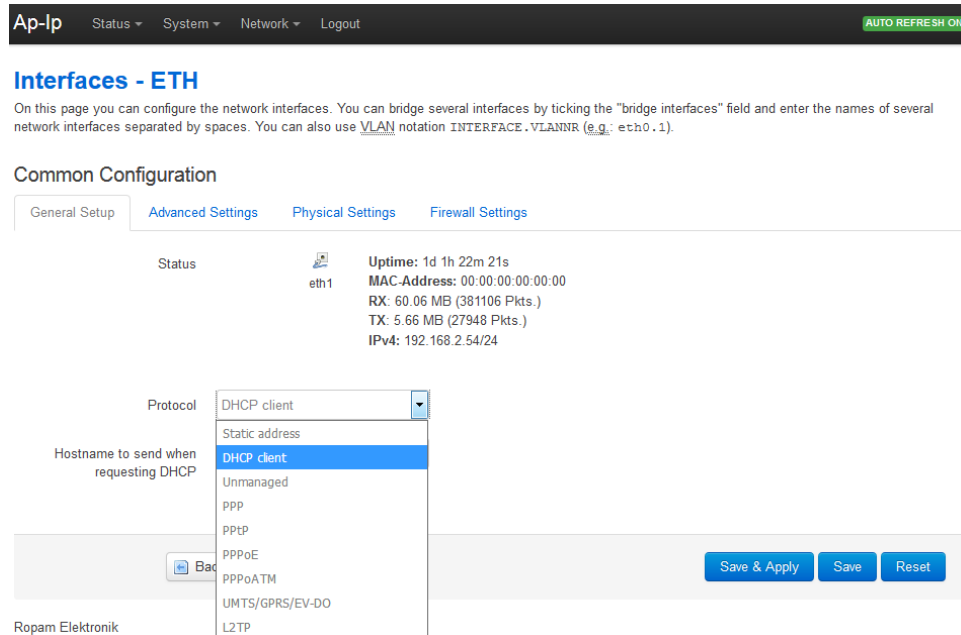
Ap-Ip Status System Network Logout AUTO REFRESH ON

Interfaces - ETH

On this page you can configure the network interfaces. You can bridge several interfaces by ticking the "bridge interfaces" field and enter the names of several network interfaces separated by spaces. You can also use VLAN notation INTERFACE.VLANNR (e.g.: eth0.1).

Common Configuration

General Setup Advanced Settings Physical Settings Firewall Settings

Status

eth1

Uptime: 1d 1h 22m 21s
MAC-Address: 00:00:00:00:00:00
RX: 60.06 MB (381106 Pkts.)
TX: 5.66 MB (27948 Pkts.)
IPv4: 192.168.2.54/24

Protocol DHCP client

Static address
DHCP client
Unmanaged
PPP
PPtP
PPPoE
PPPoATM
UMTS/GPRS/EV-DO
L2TP

Hostname to send when requesting DHCP

Bac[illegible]

Save & Apply Save Reset

Ropam Elektronik